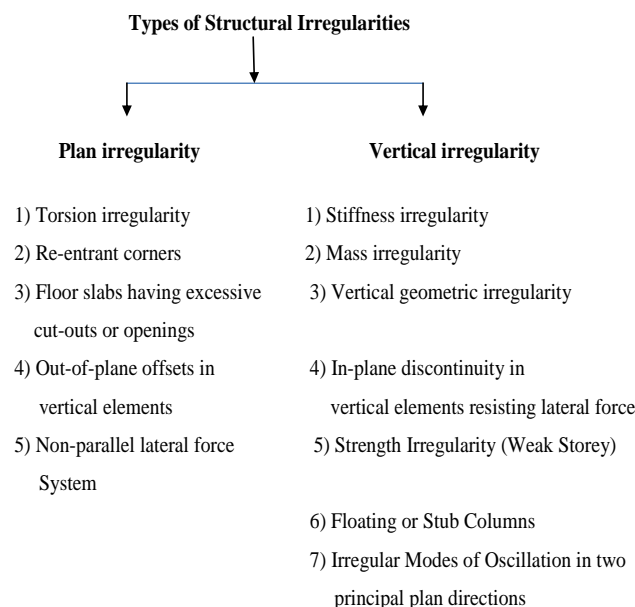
Types of Structural Irregularities

Plan irregularity

1) Torsion irregularity
2) Re-entrant corners
3) Floor slabs having excessive cut-outs or openings
4) Out-of-plane offsets in vertical elements
5) Non-parallel lateral force System

Vertical irregularity

1) Stiffness irregularity
2) Mass irregularity
3) Vertical geometric irregularity
4) In-plane discontinuity in vertical elements resisting lateral force
5) Strength Irregularity (Weak Storey)
6) Floating or Stub Columns
7) Irregular Modes of Oscillation in two principal plan directions